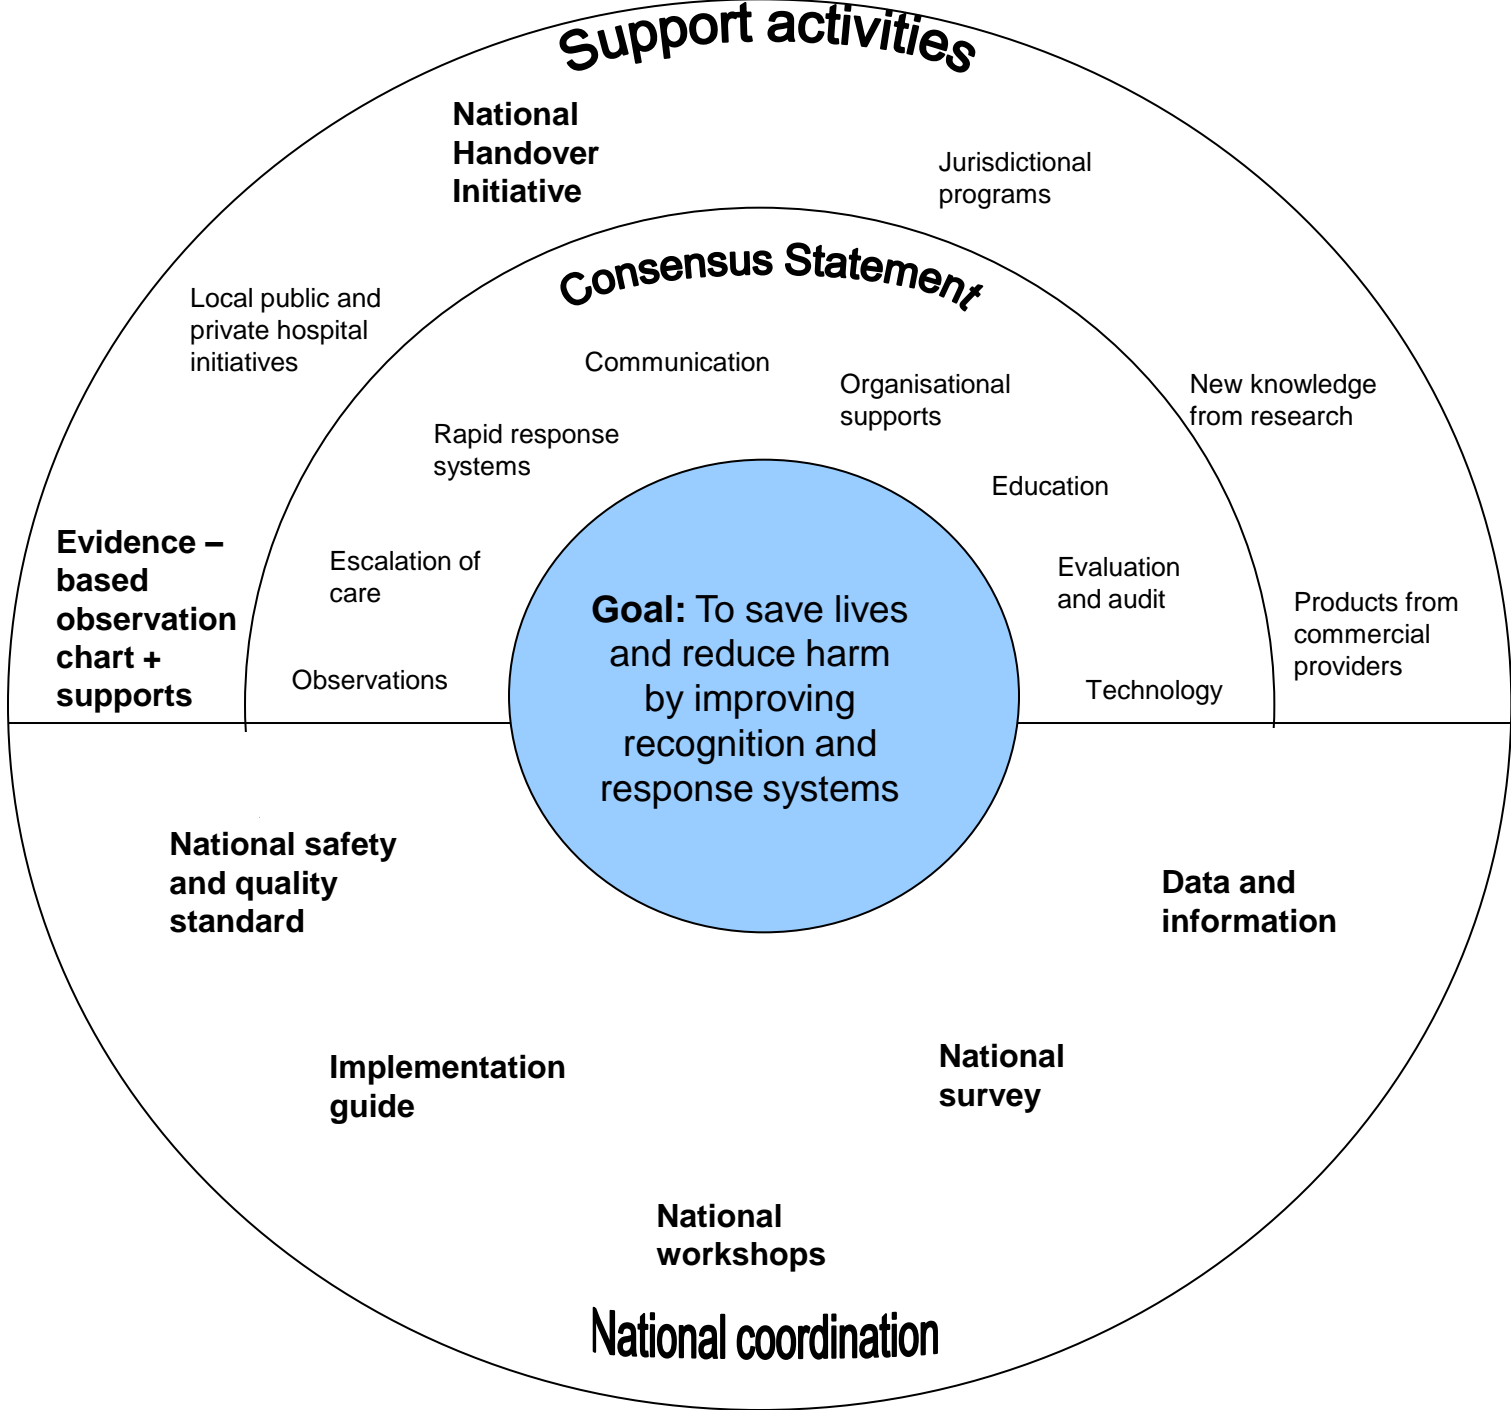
Support activities

National Handover Initiative

Jurisdictional programs

Consensus Statement

Local public and private hospital initiatives

Communication

Organisational supports

New knowledge from research

Rapid response systems

Education

Evidence – based observation chart + supports

Escalation of care

Evaluation and audit

Products from commercial providers

Observations

Technology

**Goal:** To save lives and reduce harm by improving recognition and response systems

National safety and quality standard

Data and information

Implementation guide

National survey

National workshops

National coordination